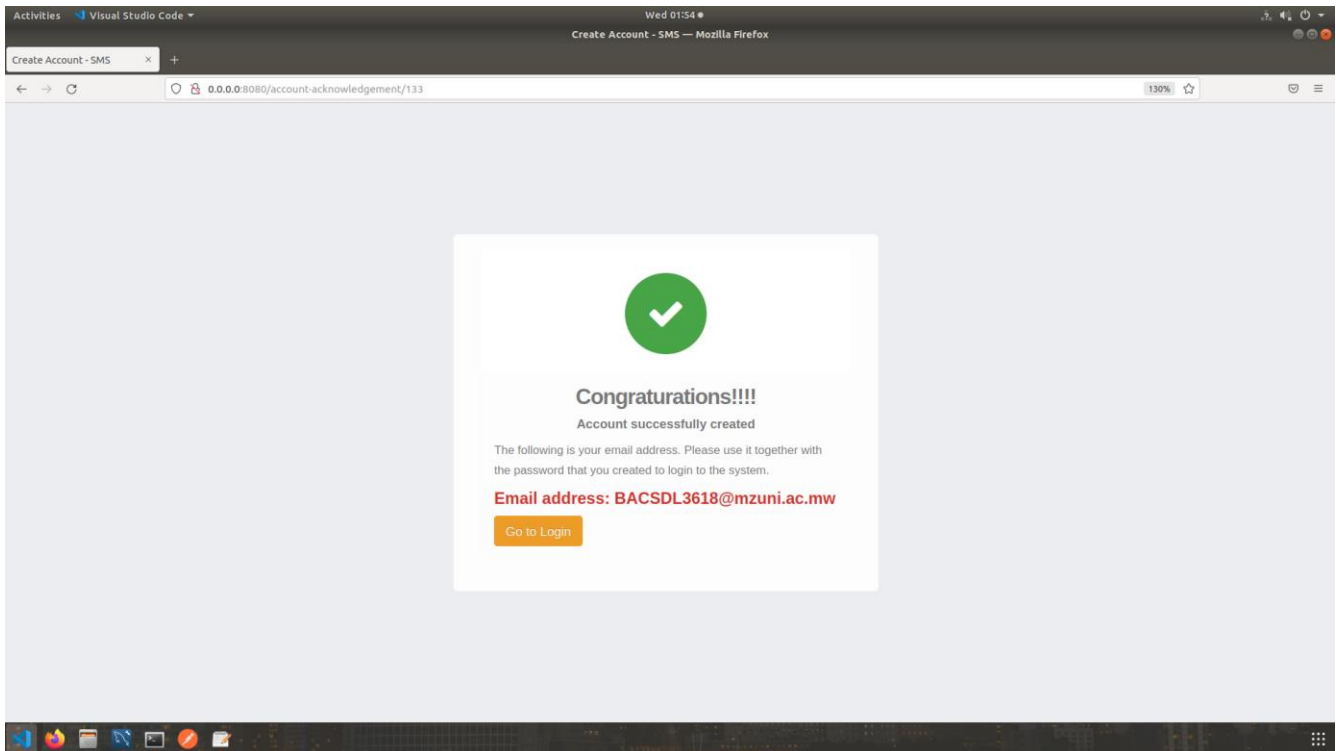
Activities Visual Studio Code ▾
Wed 01:54 ●
Create Account - SMS — Mozilla Firefox
Create Account - SMS ×
+
0.0.0.0:8080/account-acknowledgement/133
130%

Congraturations!!!!
Account successfully created
The following is your email address. Please use it together with the password that you created to login to the system.
Email address: BACSDL3618@mzuni.ac.mw
Go to Login